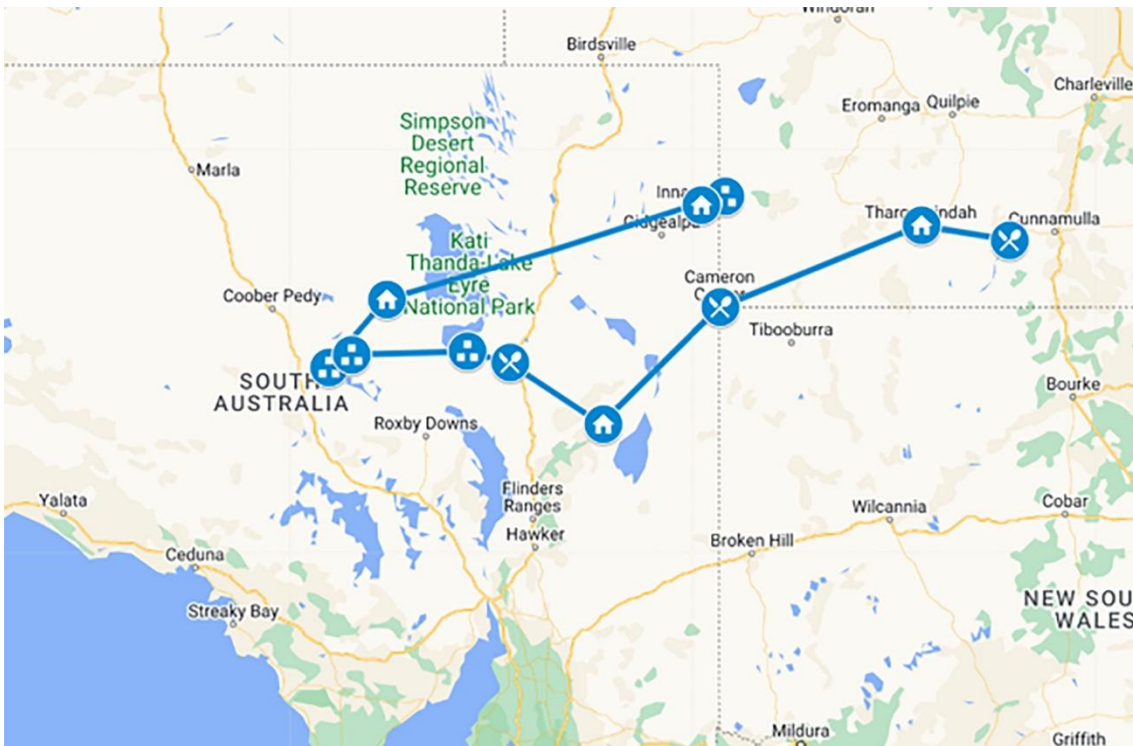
Windorah
Birdsville
Charleville
Eromanga Quilpie
Simpson Desert Regional Reserve
Marla
Inna
Cidgealpa
Tharg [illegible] indah
Cunnamulla
Kati Thanda-Lake Eyre National Park
Cameron Corner
Coober Pedy
Tibooburra
SOUTH AUSTRALIA
Bourke
Roxby Downs
Flinders Ranges
Yalata
Cobar
Wilcannia
Hawker
Ceduna
Broken Hill
Streaky Bay
NEW SOU WALES
Mildura
Griffith